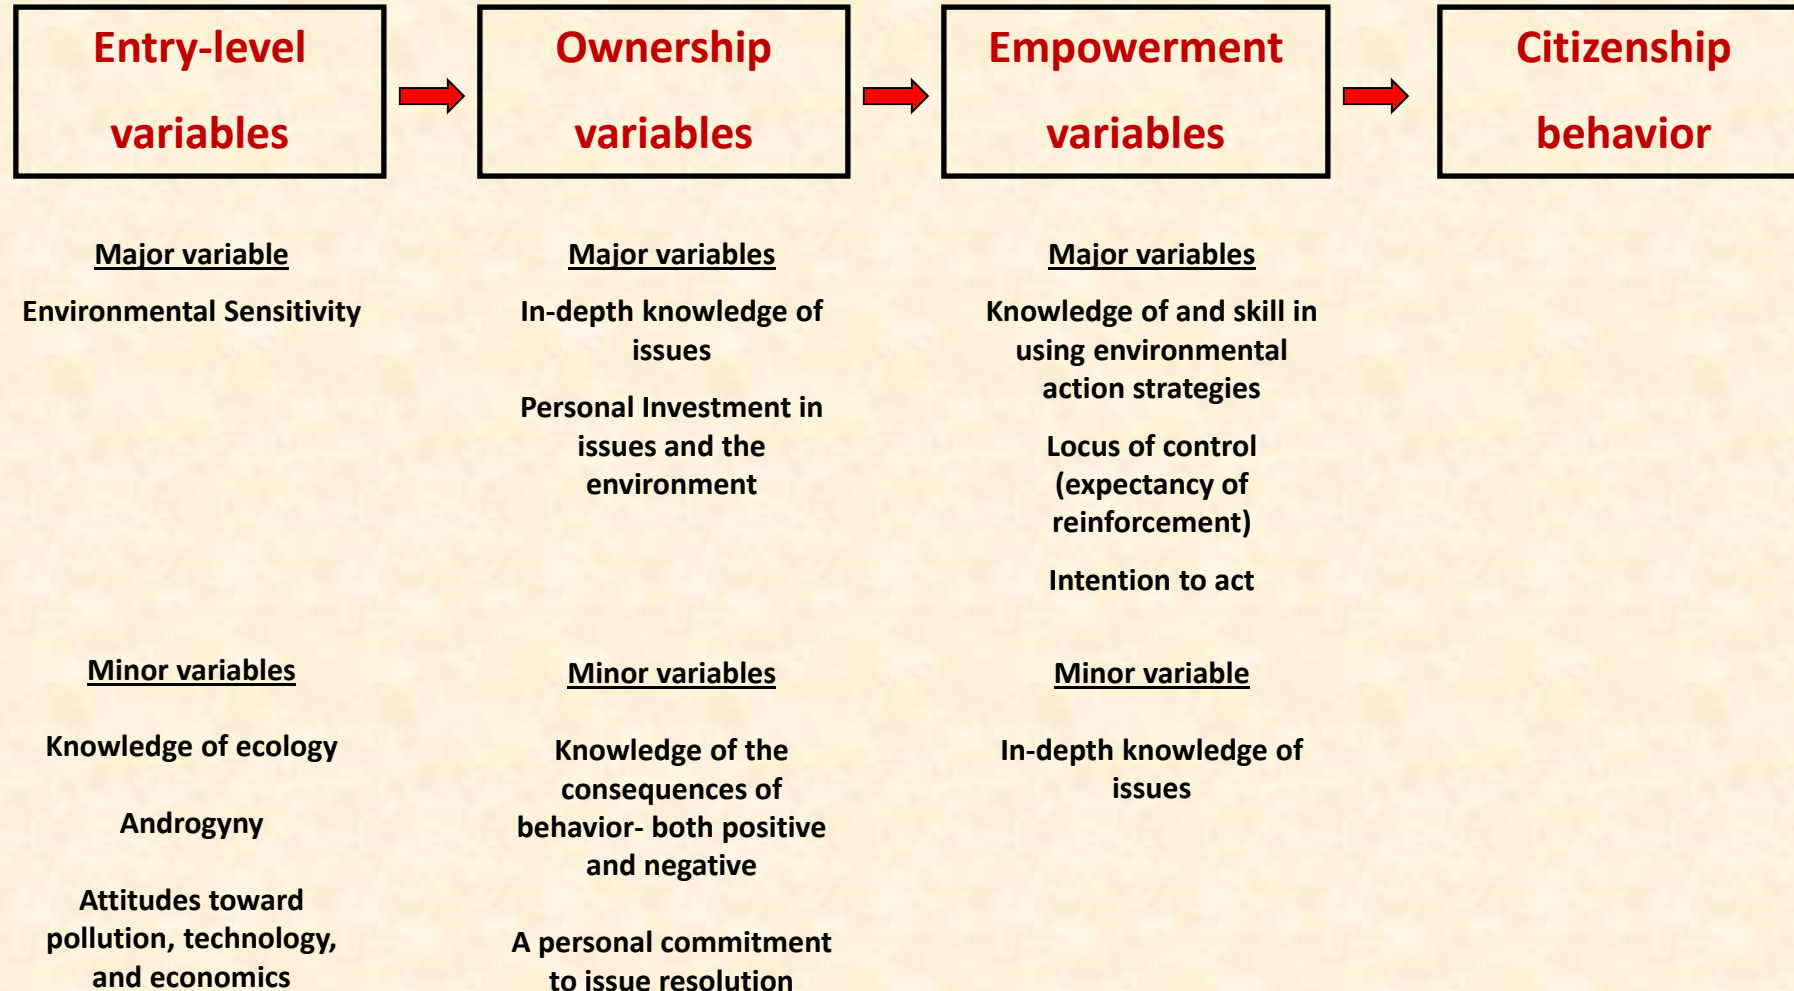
Entry-level variables

Ownership variables

Empowerment variables

Citizenship behavior

Major variable

Environmental Sensitivity

Minor variables

Knowledge of ecology

Androgyny

Attitudes toward pollution, technology, and economics

Major variables

In-depth knowledge of issues

Personal Investment in issues and the environment

Minor variables

Knowledge of the consequences of behavior- both positive and negative

A personal commitment to issue resolution

Major variables

Knowledge of and skill in using environmental action strategies

Locus of control (expectancy of reinforcement)

Intention to act

Minor variable

In-depth knowledge of issues